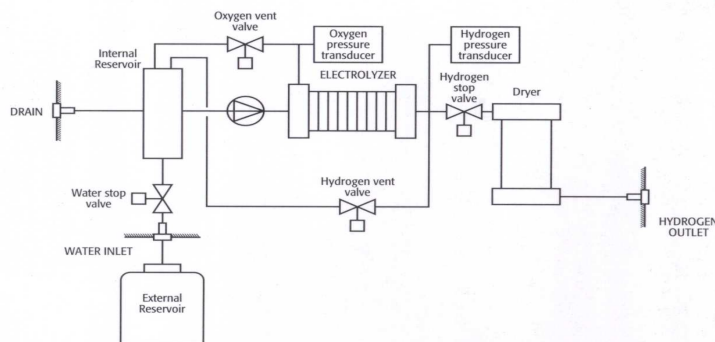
Oxygen vent valve

Oxygen pressure transducer

Hydrogen pressure transducer

Internal Reservoir

ELECTROLYZER

Hydrogen stop valve

Dryer

DRAIN

Water stop valve

Hydrogen vent valve

HYDROGEN OUTLET

WATER INLET

External Reservoir